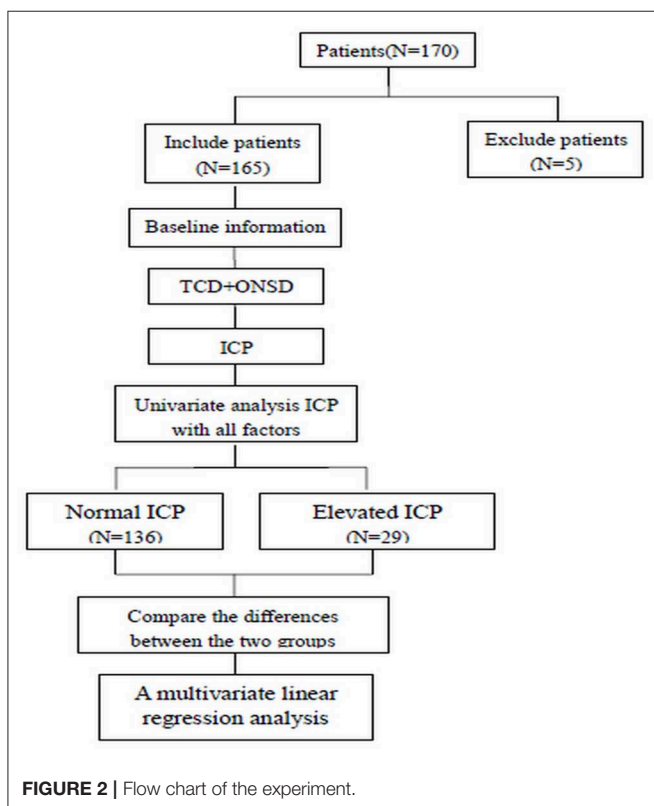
Patients(N=170)

Include patients (N=165)

Exclude patients (N=5)

Baseline information

TCD+ONSD

ICP

Univariate analysis ICP with all factors

Normal ICP (N=136)

Elevated ICP (N=29)

Compare the differences between the two groups

A multivariate linear regression analysis

FIGURE 2 | Flow chart of the experiment.